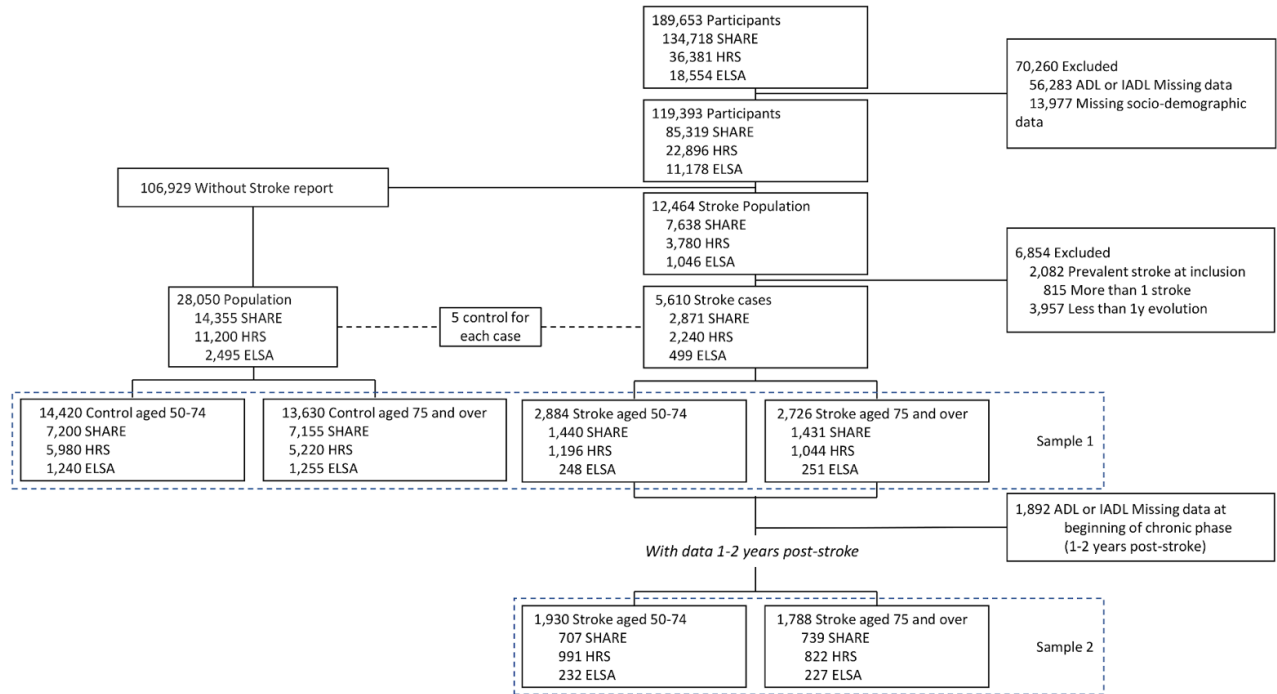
189,653 Participants
134,718 SHARE
36,381 HRS
18,554 ELSA

70,260 Excluded
56,283 ADL or IADL Missing data
13,977 Missing socio-demographic data

119,393 Participants
85,319 SHARE
22,896 HRS
11,178 ELSA

106,929 Without Stroke report

12,464 Stroke Population
7,638 SHARE
3,780 HRS
1,046 ELSA

6,854 Excluded
2,082 Prevalent stroke at inclusion
815 More than 1 stroke
3,957 Less than 1y evolution

28,050 Population
14,355 SHARE
11,200 HRS
2,495 ELSA

5 control for each case

5,610 Stroke cases
2,871 SHARE
2,240 HRS
499 ELSA

14,420 Control aged 50-74
7,200 SHARE
5,980 HRS
1,240 ELSA

13,630 Control aged 75 and over
7,155 SHARE
5,220 HRS
1,255 ELSA

2,884 Stroke aged 50-74
1,440 SHARE
1,196 HRS
248 ELSA

2,726 Stroke aged 75 and over
1,431 SHARE
1,044 HRS
251 ELSA

Sample 1

1,892 ADL or IADL Missing data at beginning of chronic phase (1-2 years post-stroke)

With data 1-2 years post-stroke

1,930 Stroke aged 50-74
707 SHARE
991 HRS
232 ELSA

1,788 Stroke aged 75 and over
739 SHARE
822 HRS
227 ELSA

Sample 2